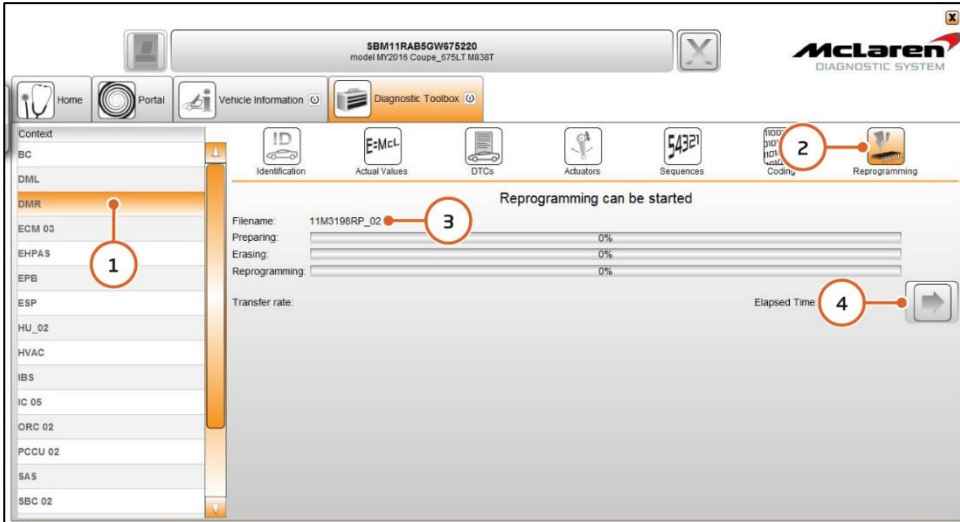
SBM11RAB5GW675220
model MY2016 Coupe_675LT M838T

McLaren
DIAGNOSTIC SYSTEM

Home
Portal
Vehicle Information
Diagnostic Toolbox

Context
BC
DML
DMR
ECM 03
EHPAS
EPB
ESP
HU_02
HVAC
IBS
IC 05
ORC 02
PCCU 02
SAS
SBC 02

1

Identification
Actual Values
DTCs
Actuators
Sequences
Coding
Reprogramming

2

Reprogramming can be started

Filename: 11M3196RP_02

3

Preparing: 0%
Erasing: 0%
Reprogramming: 0%

Transfer rate:
Elapsed Time

4